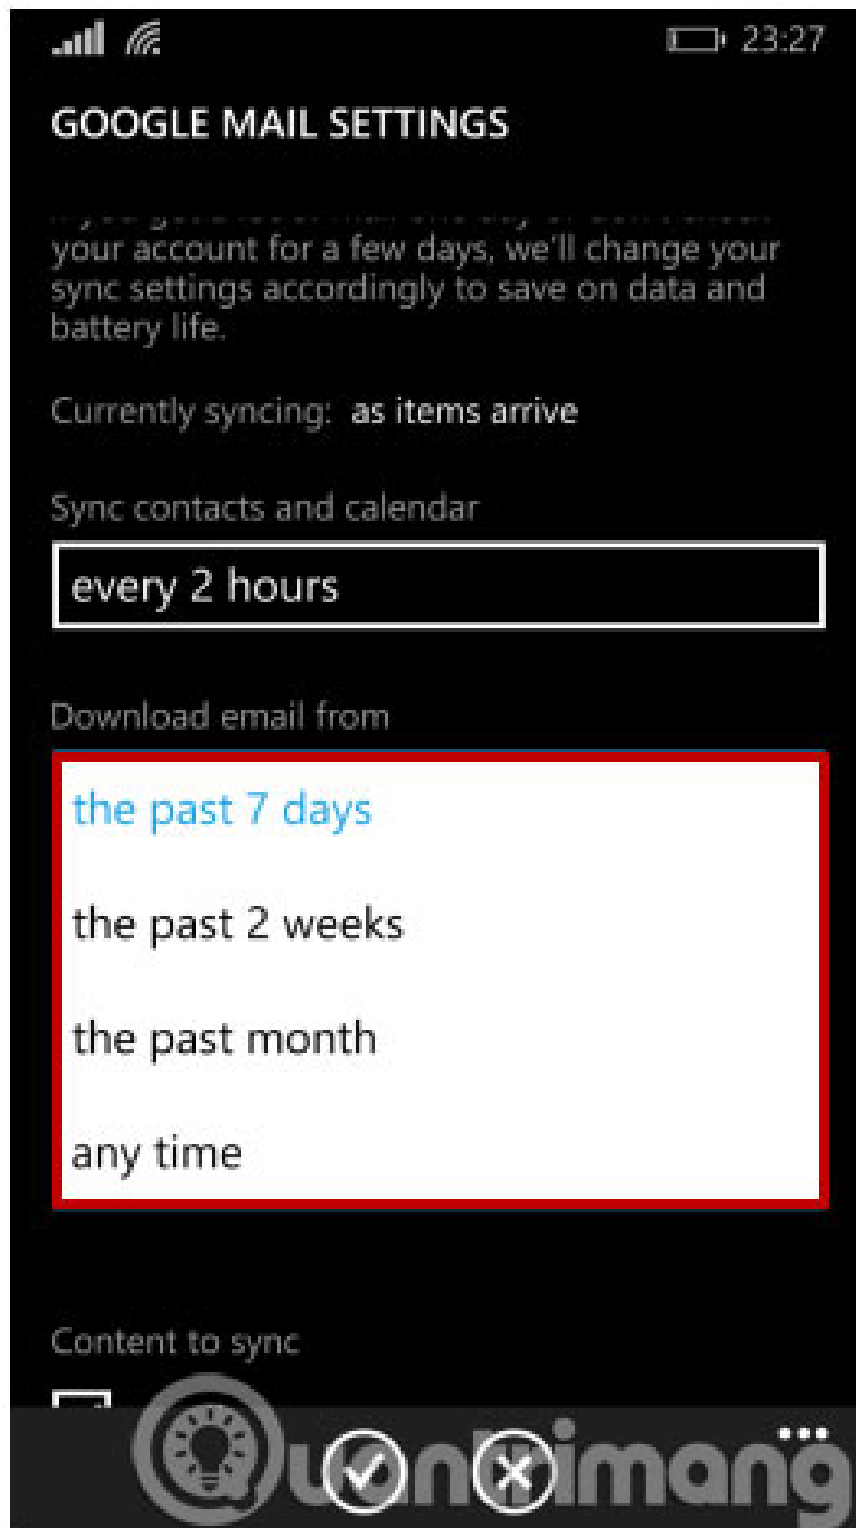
23:27

GOOGLE MAIL SETTINGS

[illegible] your account for a few days, we'll change your sync settings accordingly to save on data and battery life.

Currently syncing: as items arrive

Sync contacts and calendar

every 2 hours

Download email from

the past 7 days

the past 2 weeks

the past month

any time

Content to sync

Quantrimang